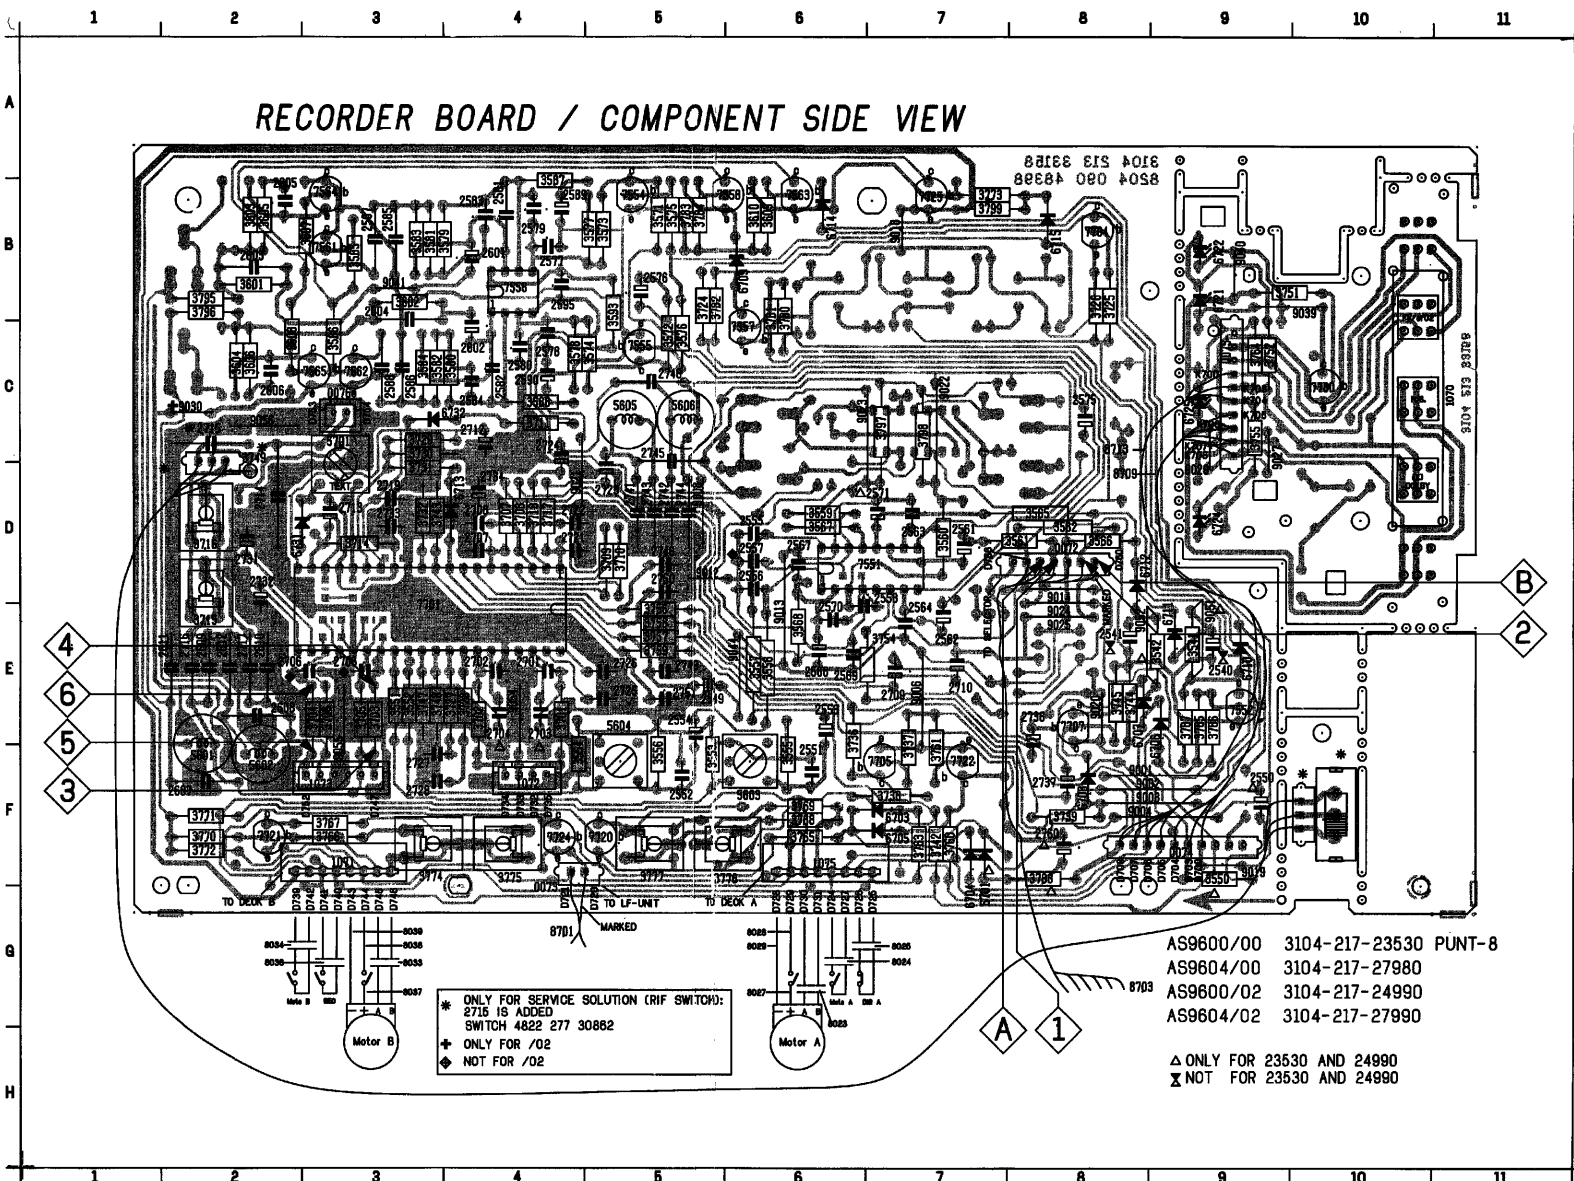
1 2 3 4 5 6 7 8 9 10 11

A B C D E F G H

RECORDER BOARD / COMPONENT SIDE VIEW

3104 213 33168
8204 090 46398

B
2
4
6
5
3

TO DECK B
TO LF-UNIT
TO DECK A
8701
MARKED
8703

Motor B
Motor A

* ONLY FOR SERVICE SOLUTION (RIF SWITCH): 2715 IS ADDED SWITCH 4822 277 30862
✚ ONLY FOR /02
◆ NOT FOR /02

A
1

| AS9600/00 | 3104-217-23530 PUNT-8 |
|---|---|
| AS9604/00 | 3104-217-27980 |
| AS9600/02 | 3104-217-24990 |
| AS9604/02 | 3104-217-27990 |

△ ONLY FOR 23530 AND 24990
⧗ NOT FOR 23530 AND 24990

1 2 3 4 5 6 7 8 9 10 11